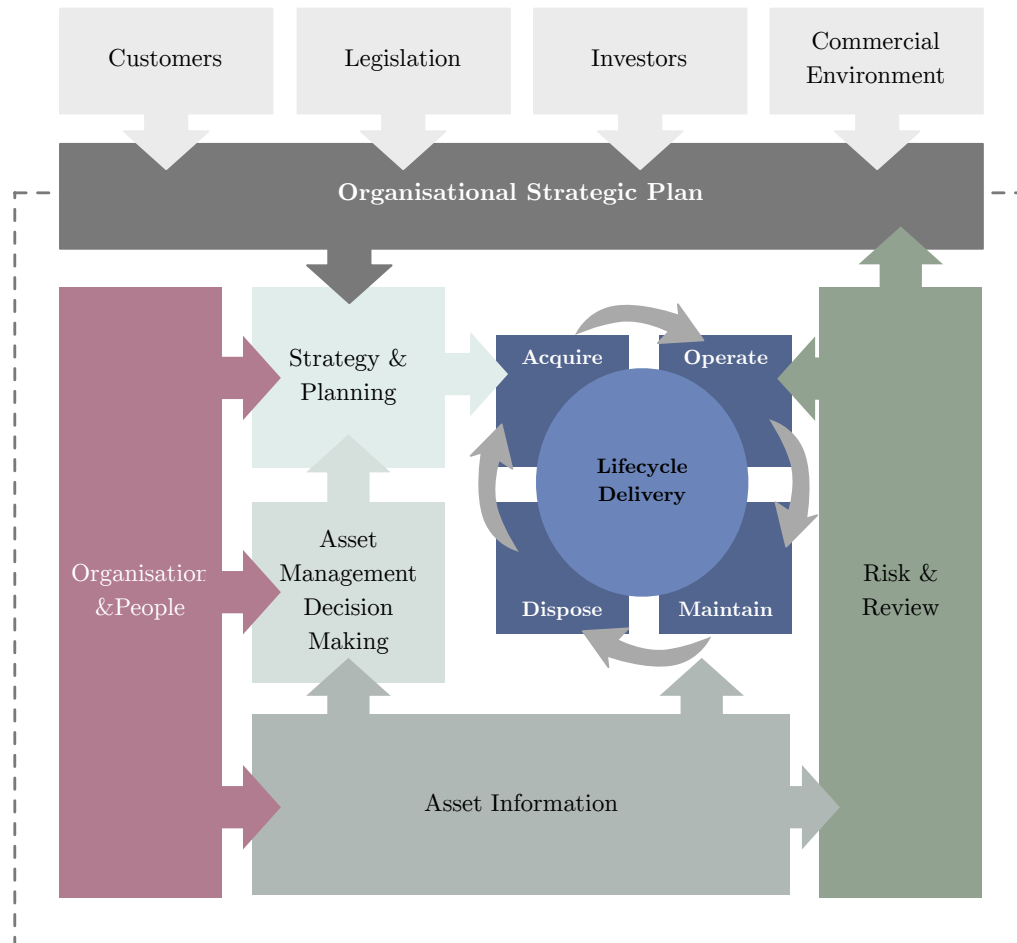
Customers

Legislation

Investors

Commercial Environment

Organisational Strategic Plan

Organisation &People

Strategy & Planning

Asset Management Decision Making

Acquire

Operate

Lifecycle Delivery

Dispose

Maintain

Risk & Review

Asset Information